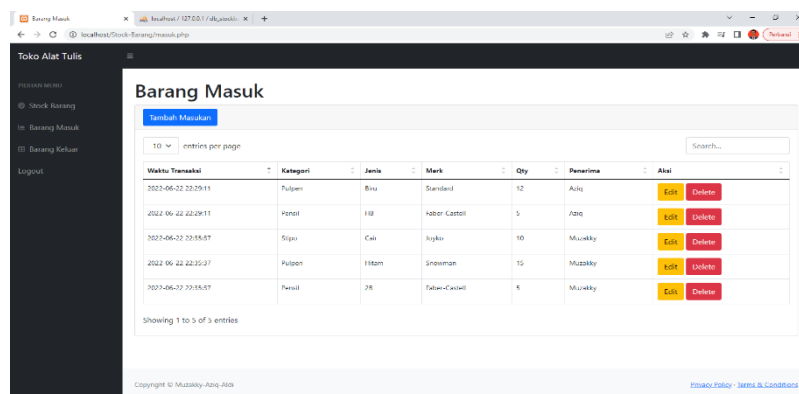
Barang Masuk
localhost / 127.0.0.1 / db_stockb
localhost/Stock-Barang/masuk.php
Terbaru

Toko Alat Tulis

PILIHAN MENU
Stock Barang
Barang Masuk
Barang Keluar
Logout

Barang Masuk

Tambah Masukan

10 entries per page

Search...

| Waktu Transaksi | Kategori | Jenis | Merk | Qty | Penerima | Aksi |
|---|---|---|---|---|---|---|
| 2022-06-22 22:29:11 | Pulpen | Biru | Standard | 12 | Aziq | Edit Delete |
| 2022-06-22 22:29:11 | Pensil | HB | Faber Castell | 5 | Aziq | Edit Delete |
| 2022-06-22 22:35:57 | Stipo | Cair | Joyko | 10 | Muzakky | Edit Delete |
| 2022-06-22 22:35:57 | Pulpen | Hitam | Snowman | 15 | Muzakky | Edit Delete |
| 2022-06-22 22:35:57 | Pensil | 2B | Faber-Castell | 5 | Muzakky | Edit Delete |

Showing 1 to 5 of 5 entries

Copyright © Muzakky-Aziq-Aldi

Privacy Policy · Terms & Conditions